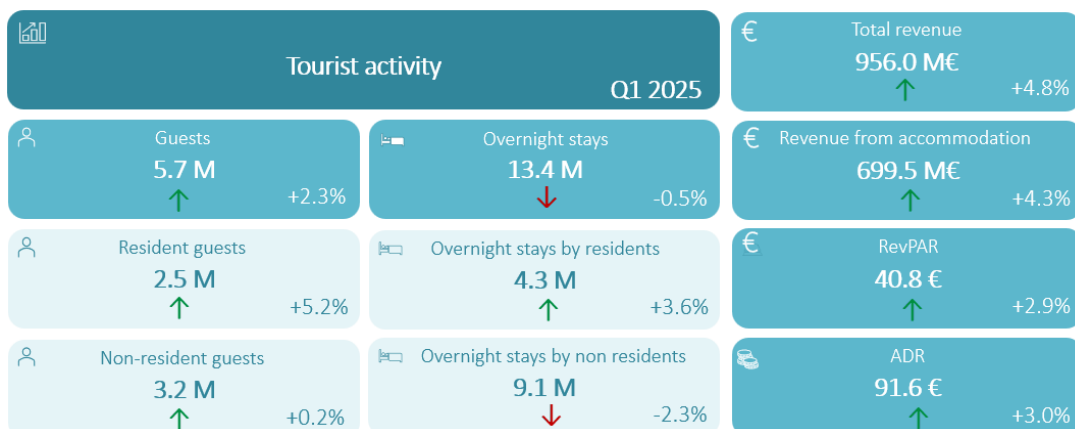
Tourist activity

Q1 2025

€ Total revenue
956.0 M€
+4.8%

Guests
5.7 M
+2.3%

Overnight stays
13.4 M
-0.5%

€ Revenue from accommodation
699.5 M€
+4.3%

Resident guests
2.5 M
+5.2%

Overnight stays by residents
4.3 M
+3.6%

€ RevPAR
40.8 €
+2.9%

Non-resident guests
3.2 M
+0.2%

Overnight stays by non residents
9.1 M
-2.3%

ADR
91.6 €
+3.0%